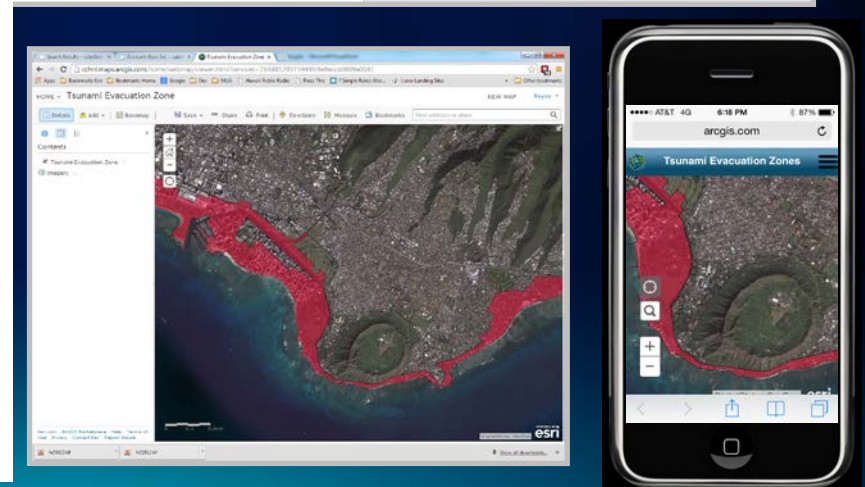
Tsunami Evacuation Zone
HOME ▾ Tsunami Evacuation Zone
NEW MAP
Details
Edit
Basemap
Save
Share
Print
Directions
Measure
Bookmarks
Find address or place
Contents
Tsunami Evacuation Zone
Imagery
esri
AT&T 4G 6:18 PM 87%
arcgis.com
Tsunami Evacuation Zones